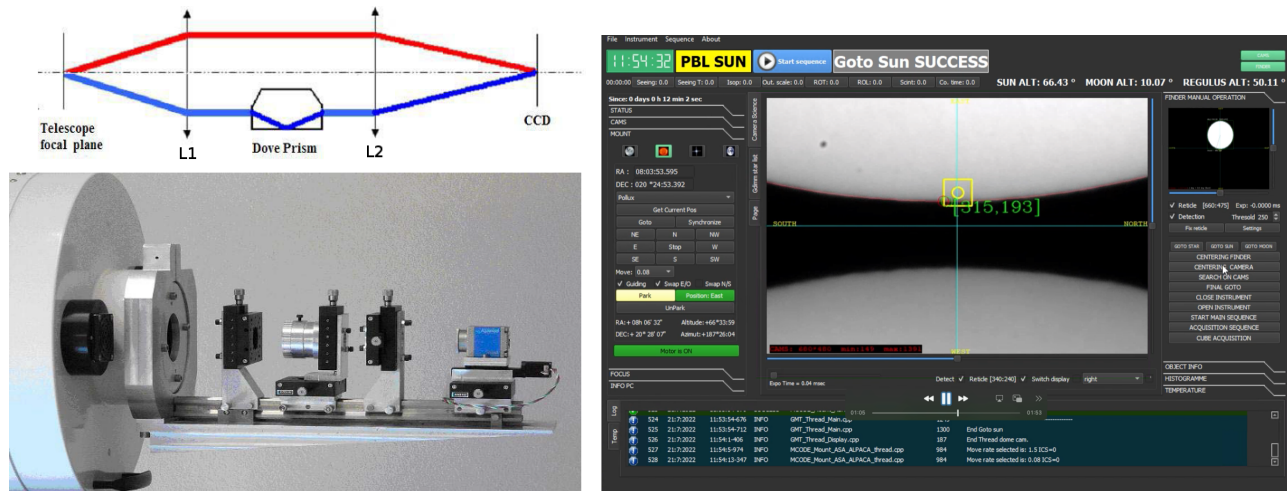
L1
L2
Telescope focal plane
Dove Prism
CCD

File Instrument Sequence About
11:54:32 PBL SUN Start sequence Goto Sun SUCCESS
00:00:00 Seeing: 0.0 Seeing T: 0.0 Isop: 0.0 Out. scale: 0.0 ROT: 0.0 ROL: 0.0 Scint: 0.0 Co. time: 0.0 SUN ALT: 66.43 ° MOON ALT: 10.07 ° REGULUS ALT: 50.11 °
Since: 0 days 0 h 12 min 2 sec
STATUS
CAMS
MOUNT
RA : 08:03:53.595
DEC : 020 °24:53.392
Pollux
Get Current Pos
Goto Synchronize
NE N NW
E Stop W
SE S SW
Move: 0.08
✓ Guiding ✓ Swap E/O Swap N/S
Park Position: East
UnPark
RA: + 08h 06' 32" Altitude: +66°33:59
DEC: + 20° 28' 07" Azimut: +187°26:04
Motor is ON
FOCUS
INFO PC
Camera Science
Gdimm star list
Page
SOUTH
NORTH
[315,193]
Expo Time = 0.04 msec
Detect ✓ Reticle [340:240] ✓ Switch display right
01:05 01:03
FINDER MANUAL OPERATION
✓ Reticle [660:475] Exp: -0.0000 ms
✓ Detection Thresold 250
Fix reticle Settings
GOTO STAR GOTO SUN GOTO MOON
CENTERING FINDER
CENTERING CAMERA
SEARCH ON CAMS
FINAL GOTO
CLOSE INSTRUMENT
OPEN INSTRUMENT
START MAIN SEQUENCE
ACQUISITION SEQUENCE
CUBE ACQUISITION
OBJECT INFO
HISTOGRAMME
TEMPERATURE
Log
Temp
524 21/7/2022 11:53:54-676 INFO GMT_Thread_Main.cpp
525 21/7/2022 11:53:54-712 INFO GMT_Thread_Main.cpp 1300 End Goto sun
526 21/7/2022 11:54:1-406 INFO GMT_Thread_Display.cpp 187 End Thread dome cam.
527 21/7/2022 11:54:5-974 INFO MCODE_Mount_ASA_ALPACA_thread.cpp 984 Move rate selected is: 1.5 ICS=0
528 21/7/2022 11:54:13-347 INFO MCODE_Mount_ASA_ALPACA_thread.cpp 984 Move rate selected is: 0.08 ICS=0